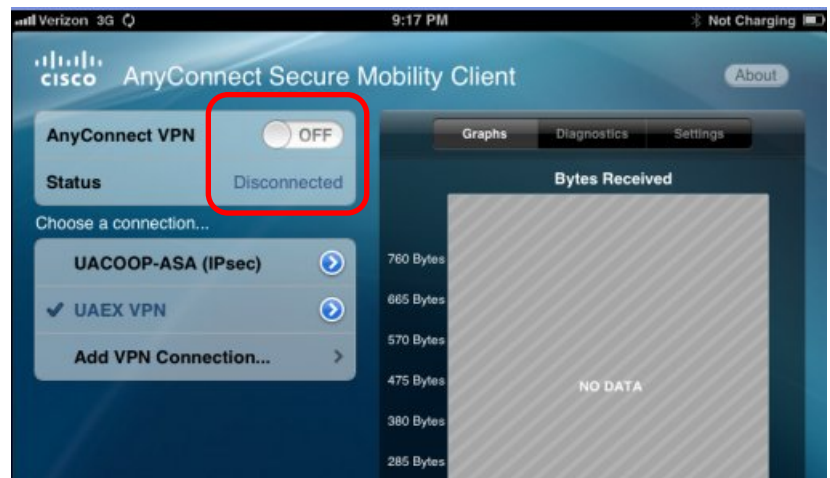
Verizon 3G
9:17 PM
Not Charging

cisco AnyConnect Secure Mobility Client
About

AnyConnect VPN OFF
Status Disconnected

Choose a connection...
UACOOP-ASA (IPsec)
✔ UAEX VPN
Add VPN Connection...

Graphs Diagnostics Settings

Bytes Received

760 Bytes
665 Bytes
570 Bytes
475 Bytes
380 Bytes
285 Bytes

NO DATA